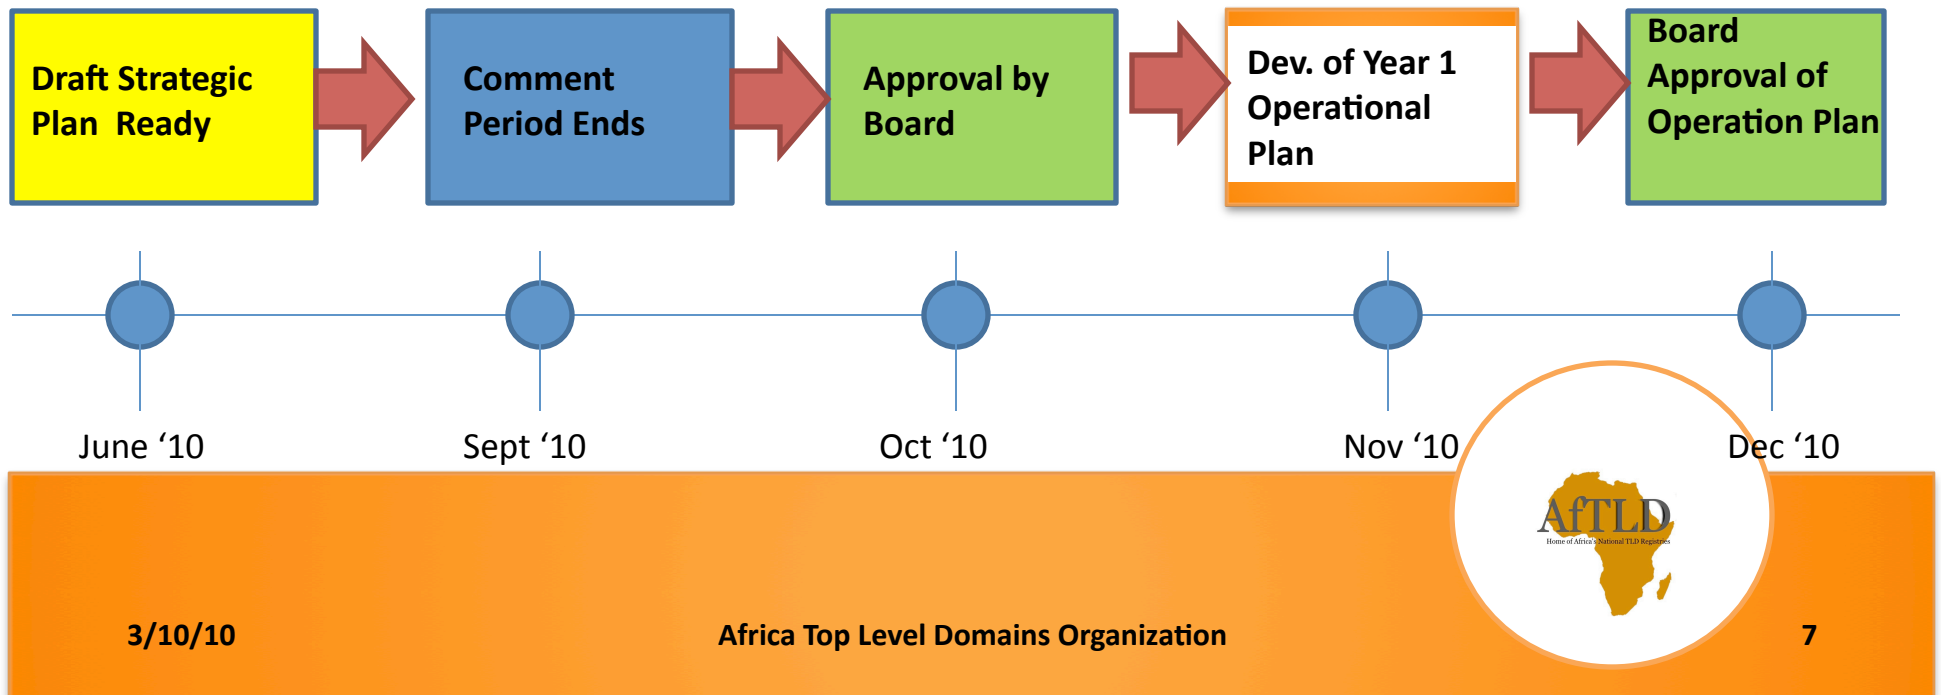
Draft Strategic Plan Ready

Comment Period Ends

Approval by Board

Dev. of Year 1 Operational Plan

Board Approval of Operation Plan

June ‘10

Sept ‘10

Oct ‘10

Nov ‘10

Dec ‘10

AfTLD
Home of Africa's National TLD Registries

3/10/10

Africa Top Level Domains Organization

7